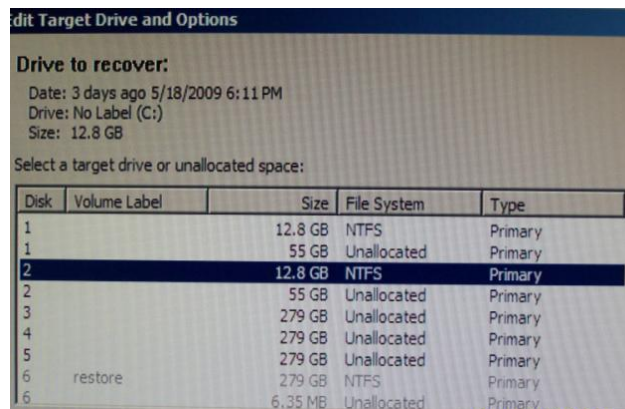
dit Target Drive and Options

Drive to recover:

Date: 3 days ago 5/18/2009 6:11 PM
Drive: No Label (C:)
Size: 12.8 GB

Select a target drive or unallocated space:

| Disk | Volume Label | Size | File System | Type |
|---|---|---|---|---|
| 1 | | 12.8 GB | NTFS | Primary |
| 1 | | 55 GB | Unallocated | Primary |
| 2 | | 12.8 GB | NTFS | Primary |
| 2 | | 55 GB | Unallocated | Primary |
| 3 | | 279 GB | Unallocated | Primary |
| 4 | | 279 GB | Unallocated | Primary |
| 5 | | 279 GB | Unallocated | Primary |
| 6 | restore | 279 GB | NTFS | Primary |
| 6 | | 6.35 MB | Unallocated | Primary |